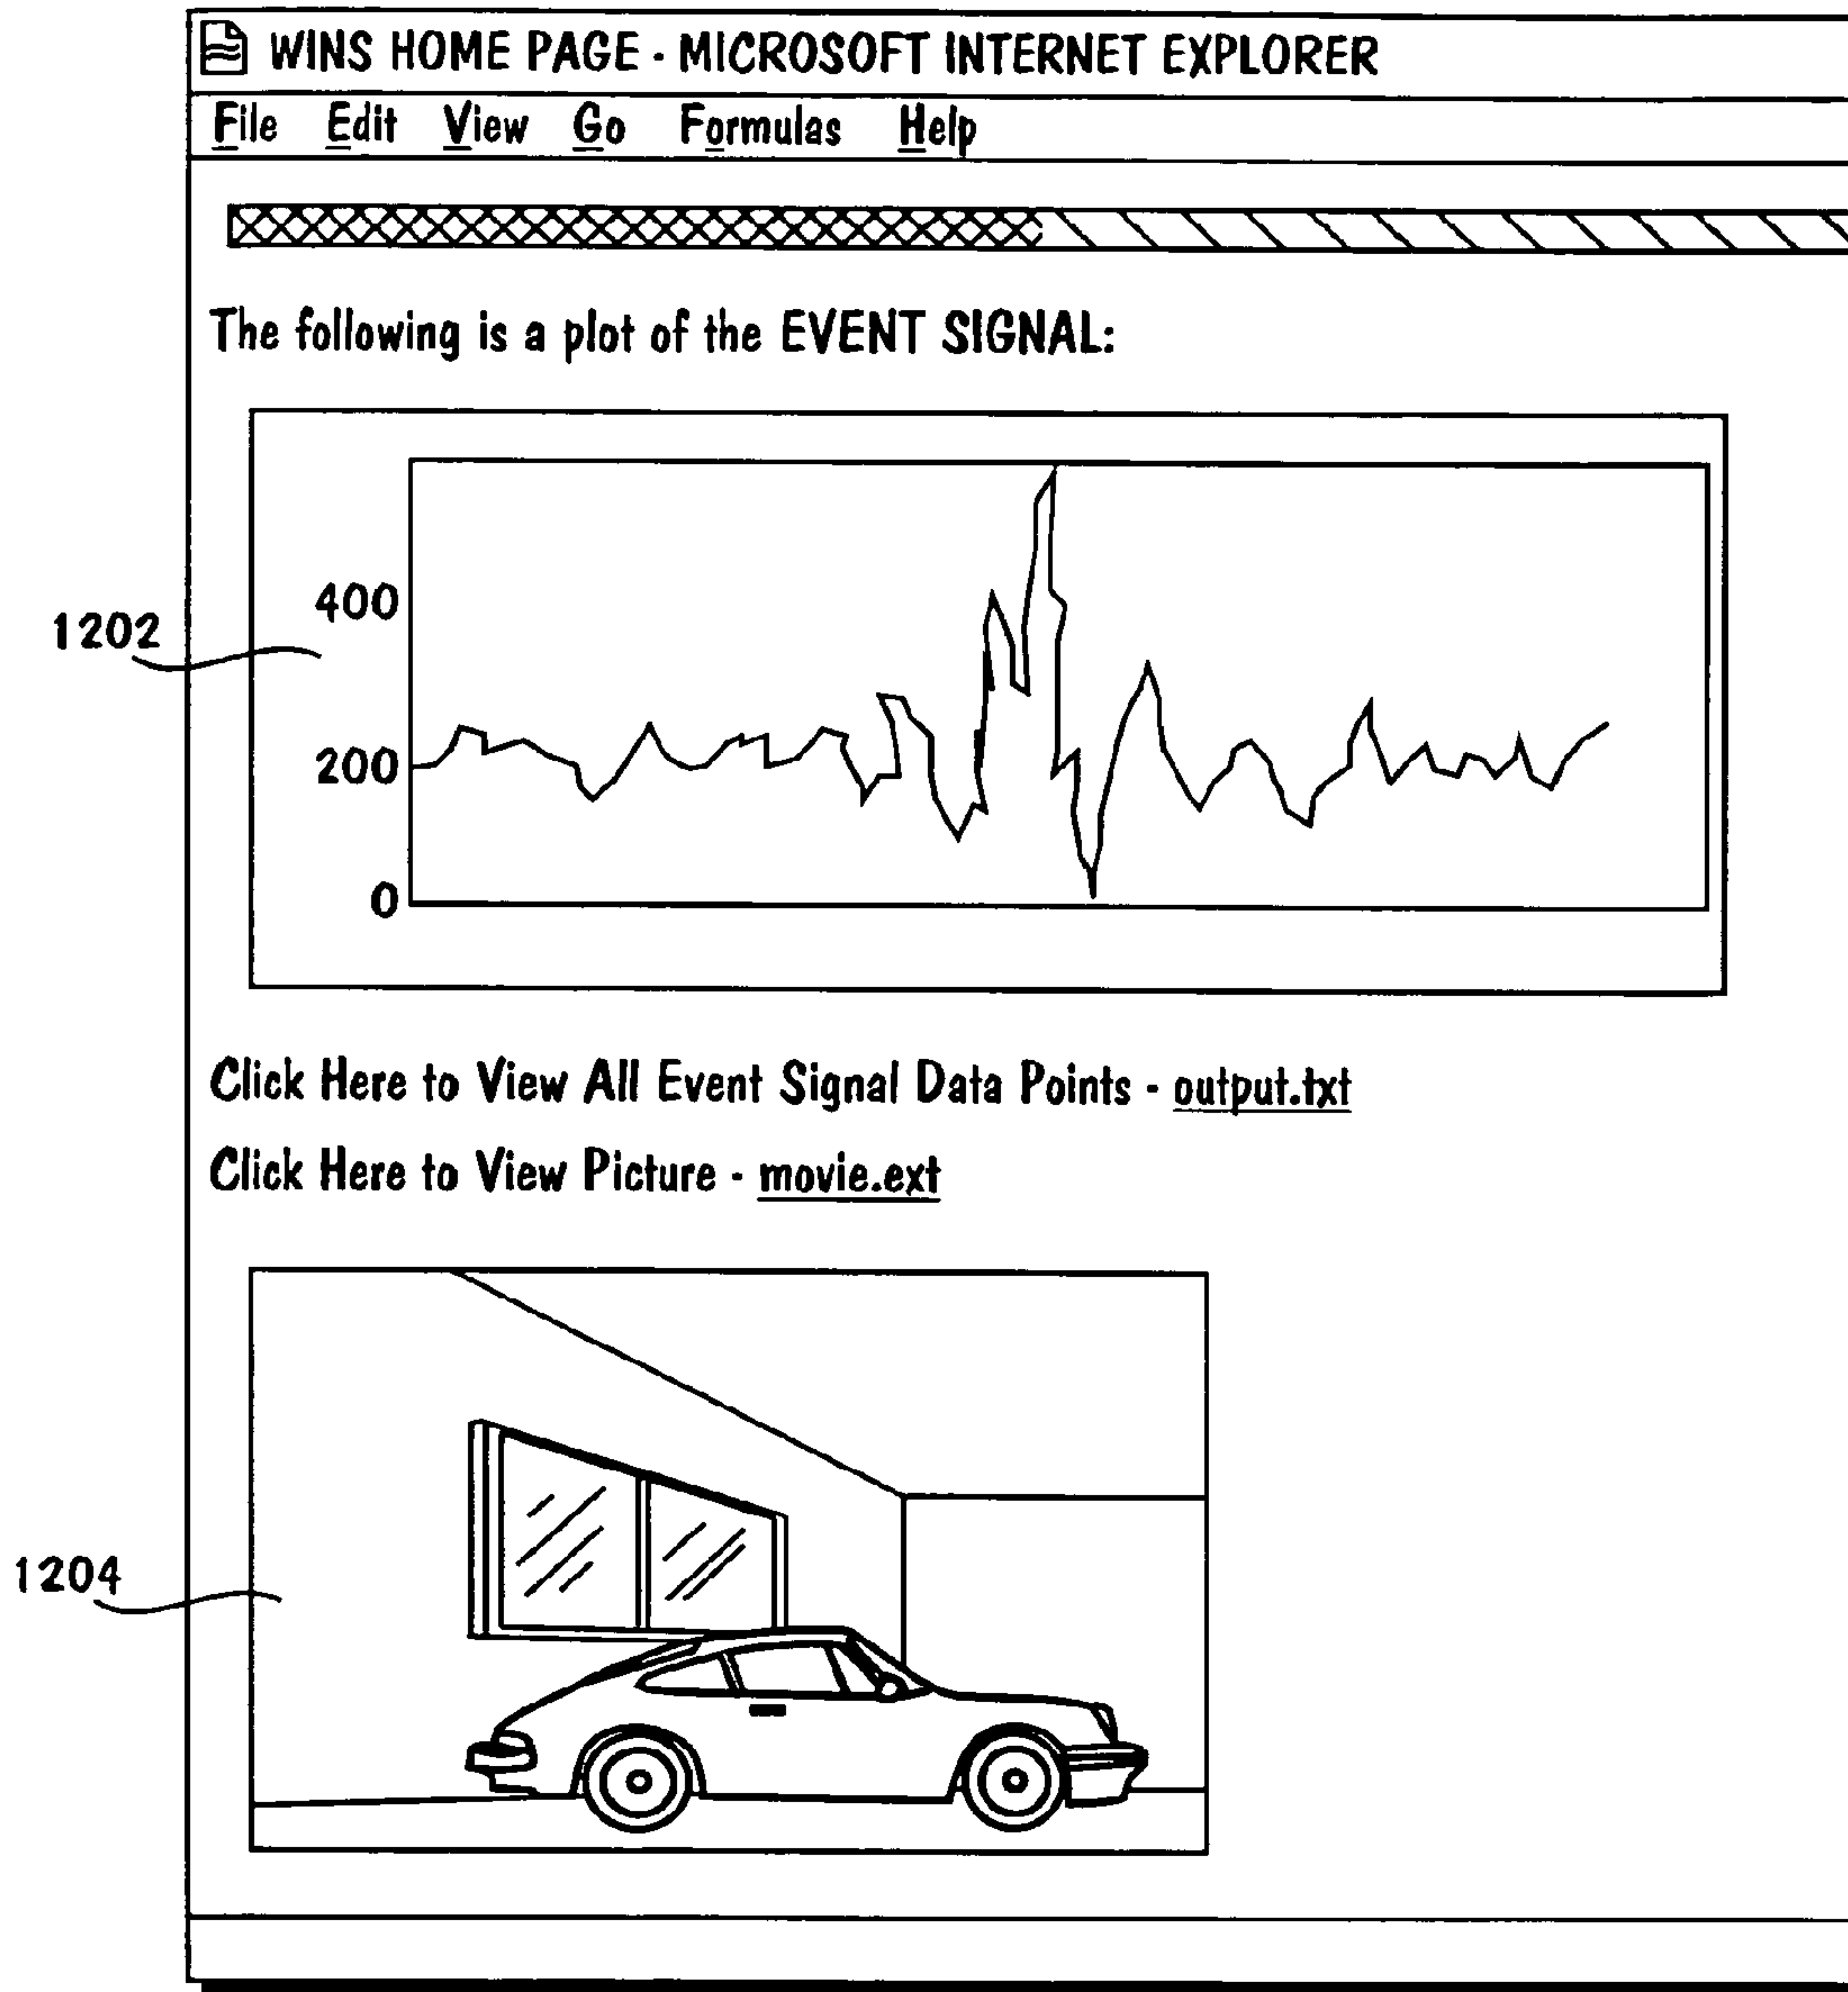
WINS HOME PAGE - MICROSOFT INTERNET EXPLORER

File Edit View Go Formulas Help

The following is a plot of the EVENT SIGNAL:

1202

400

200

0

Click Here to View All Event Signal Data Points - output.txt

Click Here to View Picture - movie.ext

1204